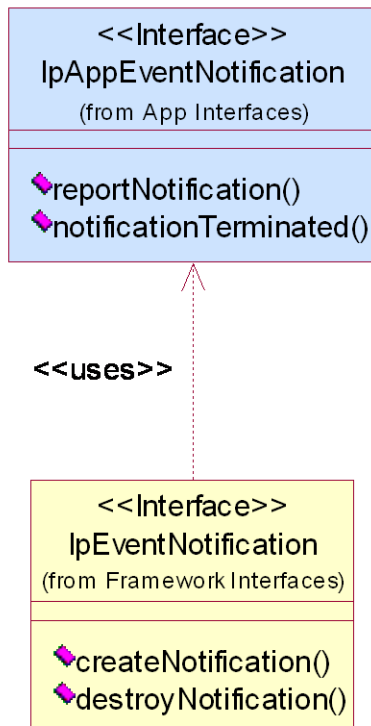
<<Interface>>
IpAppEventNotification
(from App Interfaces)

reportNotification()
notificationTerminated()

<<uses>>

<<Interface>>
IpEventNotification
(from Framework Interfaces)

createNotification()
destroyNotification()